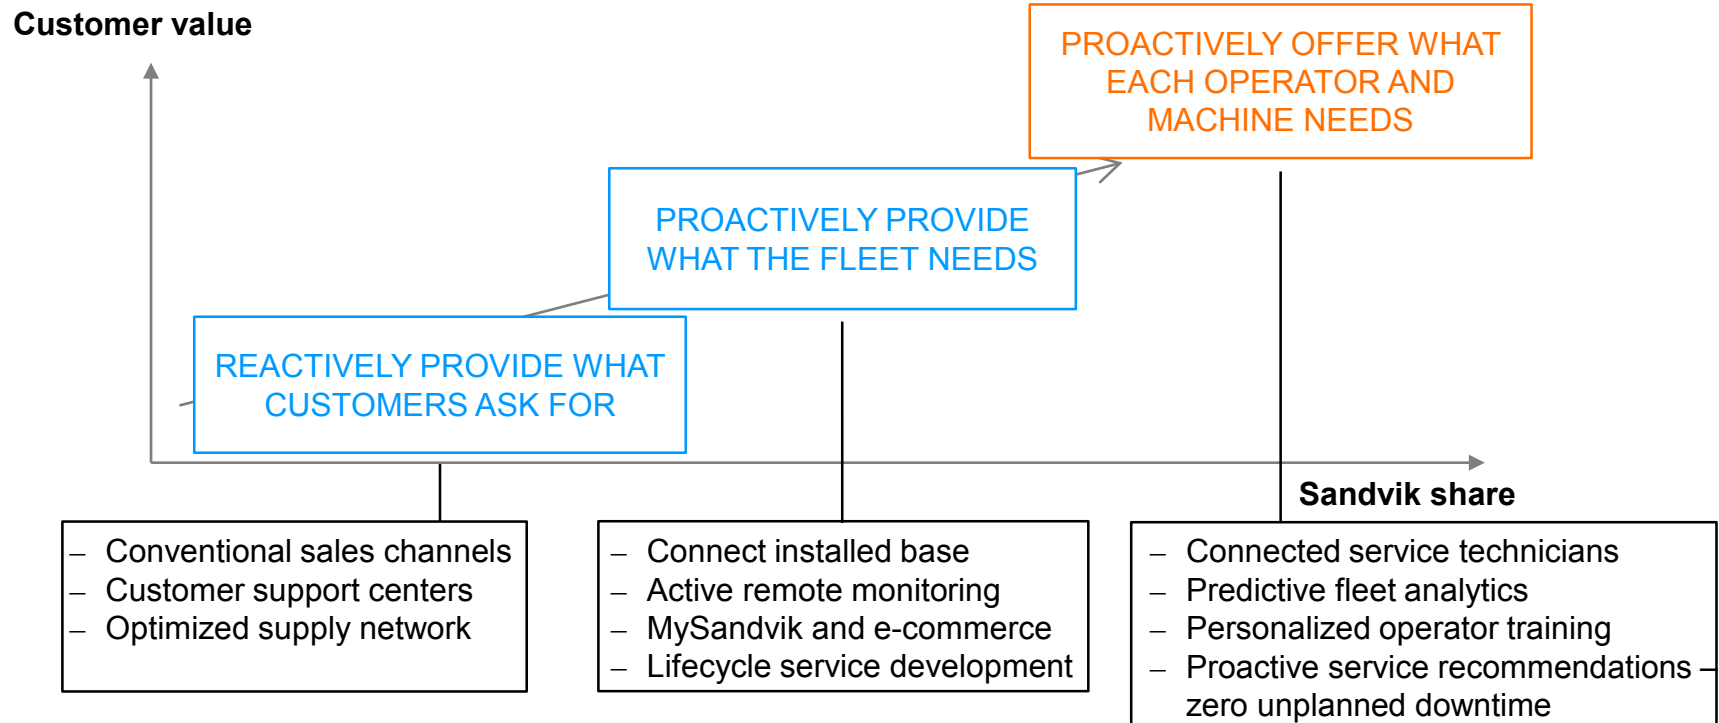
Customer value

PROACTIVELY OFFER WHAT EACH OPERATOR AND MACHINE NEEDS

PROACTIVELY PROVIDE WHAT THE FLEET NEEDS

REACTIVELY PROVIDE WHAT CUSTOMERS ASK FOR

Sandvik share

– Conventional sales channels
– Customer support centers
– Optimized supply network

– Connect installed base
– Active remote monitoring
– MySandvik and e-commerce
– Lifecycle service development

– Connected service technicians
– Predictive fleet analytics
– Personalized operator training
– Proactive service recommendations – zero unplanned downtime